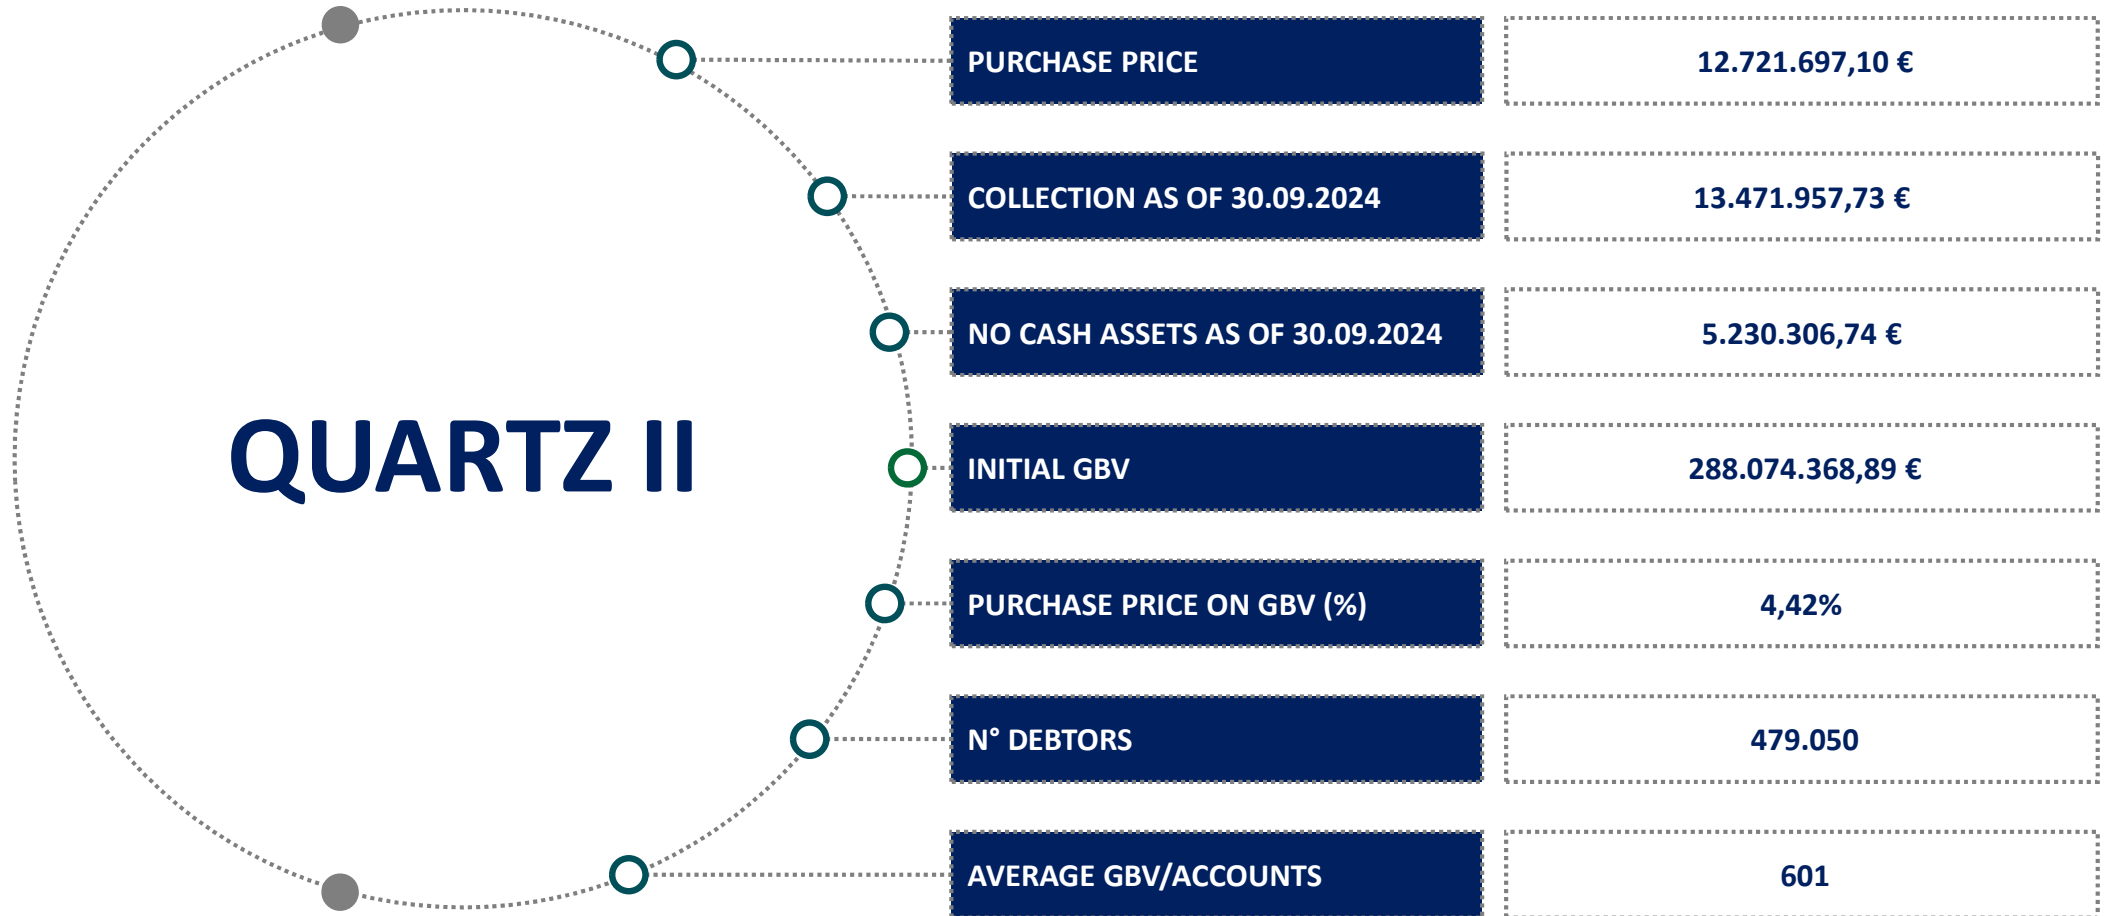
QUARTZ II

| PURCHASE PRICE | 12.721.697,10 € |
|---|---|
| COLLECTION AS OF 30.09.2024 | 13.471.957,73 € |
| NO CASH ASSETS AS OF 30.09.2024 | 5.230.306,74 € |
| INITIAL GBV | 288.074.368,89 € |
| PURCHASE PRICE ON GBV (%) | 4,42% |
| N° DEBTORS | 479.050 |
| AVERAGE GBV/ACCOUNTS | 601 |